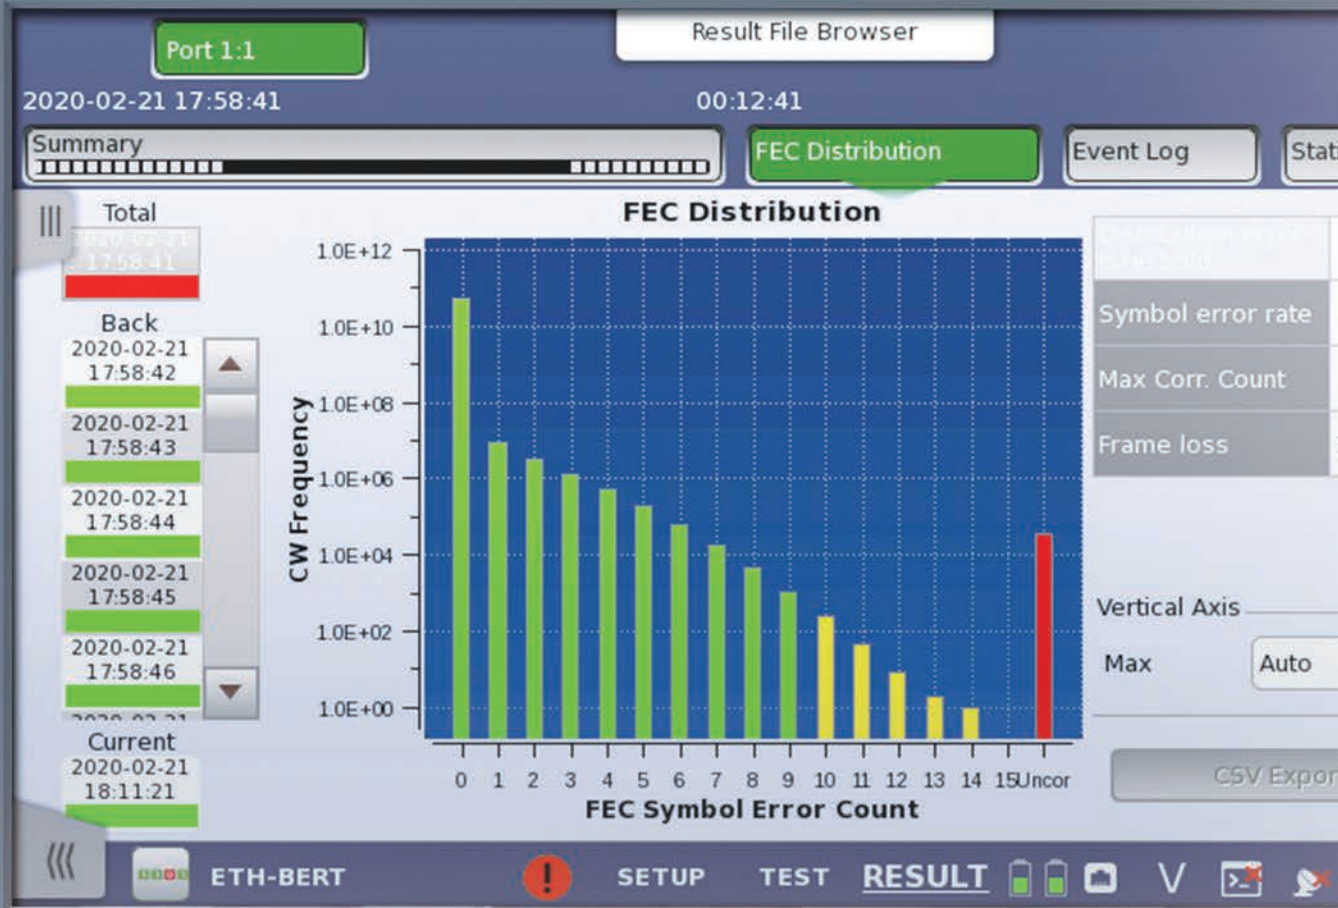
Port 1:1

Result File Browser

2020-02-21 17:58:41

00:12:41

Summary

FEC Distribution

Event Log

Stat

Total

2020-02-21 17:58:41

Back

2020-02-21 17:58:42

2020-02-21 17:58:43

2020-02-21 17:58:44

2020-02-21 17:58:45

2020-02-21 17:58:46

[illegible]

Current

2020-02-21 18:11:21

FEC Distribution

CW Frequency

1.0E+12

1.0E+10

1.0E+08

1.0E+06

1.0E+04

1.0E+02

1.0E+00

0 1 2 3 4 5 6 7 8 9 10 11 12 13 14 15 Uncor

FEC Symbol Error Count

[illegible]

Symbol error rate

Max Corr. Count

Frame loss

Vertical Axis

Max

Auto

CSV Expor

ETH-BERT

SETUP

TEST

RESULT